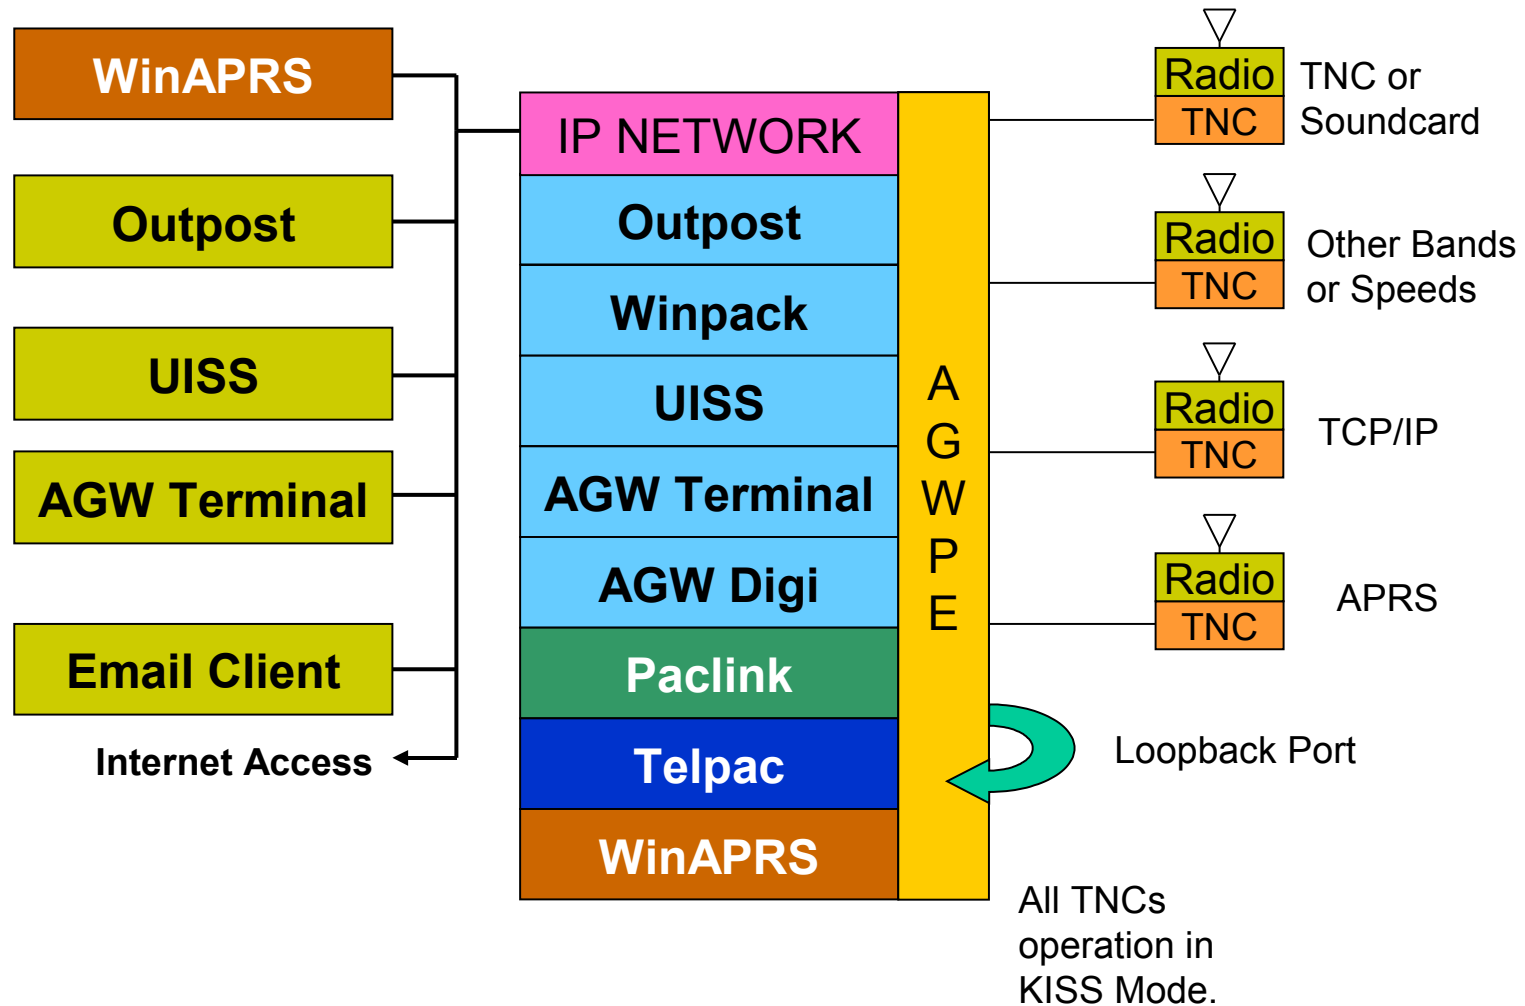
WinAPRS

Outpost

UISS

AGW Terminal

Email Client

Internet Access

IP NETWORK

Outpost

Winpack

UISS

AGW Terminal

AGW Digi

Paclink

Telpac

WinAPRS

A
G
W
P
E

Radio
TNC

TNC or Soundcard

Radio
TNC

Other Bands or Speeds

Radio
TNC

TCP/IP

Radio
TNC

APRS

Loopback Port

All TNCs operation in KISS Mode.